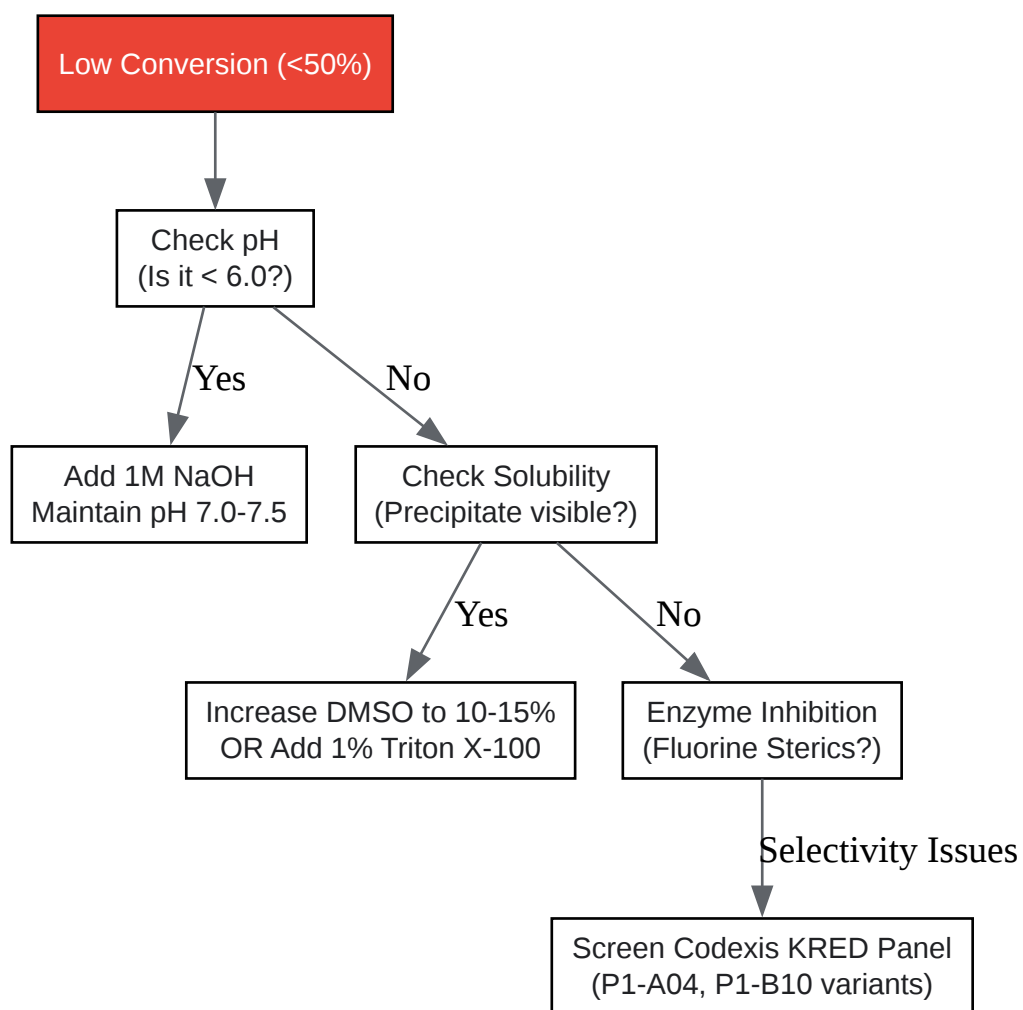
Low Conversion (<50%)

Check pH
(Is it < 6.0?)

Yes

No

Add 1M NaOH
Maintain pH 7.0-7.5

Check Solubility
(Precipitate visible?)

Yes

No

Increase DMSO to 10-15%
OR Add 1% Triton X-100

Enzyme Inhibition
(Fluorine Sterics?)

Selectivity Issues

Screen Codexis KRED Panel
(P1-A04, P1-B10 variants)